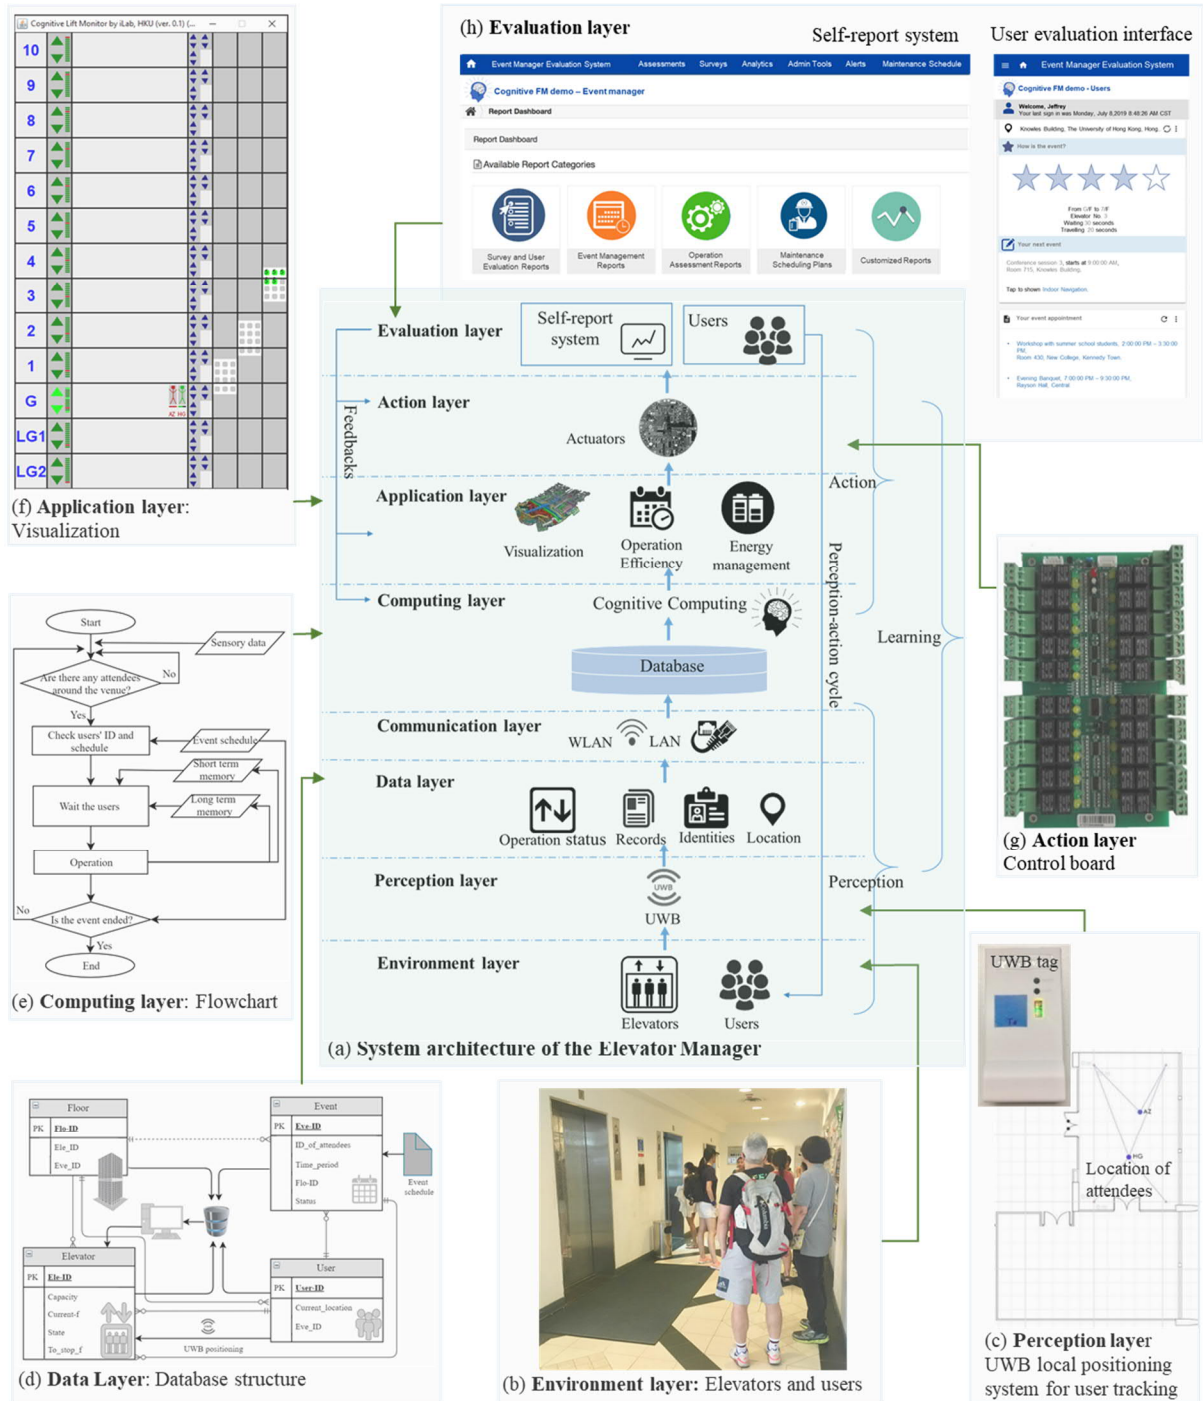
Cognitive Lift Monitor by iLab, HKU (ver. 0.1) (...

10
9
8
7
6
5
4
3
2
1
G
LG1
LG2

AZ HG

(f) Application layer: Visualization

(h) Evaluation layer

Self-report system

User evaluation interface

Event Manager Evaluation System Assessments Surveys Analytics Admin Tools Alerts Maintenance Schedule

Cognitive FM demo – Event manager

Report Dashboard

Report Dashboard

Available Report Categories

Survey and User Evaluation Reports

Event Management Reports

Operation Assessment Reports

Maintenance Scheduling Plans

Customized Reports

Event Manager Evaluation System

Cognitive FM demo - Users

Welcome, Jeffrey
Your last sign in was Monday, July 8,2019 8:48:26 AM CST

Knowles Building, The University of Hong Kong, Hong...

How is the event?

From G/F to 7/F
Elevator No. 3
Waiting 30 seconds
Travelling 20 seconds

Your next event

Conference session 3, starts at 9:00:00 AM, Room 715, Knowles Building.

Tap to shown Indoor Navigation.

Your event appointment

• Workshop with summer school students, 2:00:00 PM – 3:30:00 PM
Room 430, New College, Kennedy Town.

• Evening Banquet, 7:00:00 PM – 9:30:00 PM,
Rayson Hall, Central

Evaluation layer

Self-report system

Users

Feedbacks

Action layer

Actuators

Action

Application layer

Visualization

Operation Efficiency

Energy management

Perception-action cycle

Computing layer

Cognitive Computing

Learning

Database

Communication layer

WLAN LAN

Data layer

Operation status Records Identities Location

Perception layer

UWB

Perception

Environment layer

Elevators Users

(a) System architecture of the Elevator Manager

(g) Action layer
Control board

Start

Sensory data

Are there any attendees around the venue?

No

Yes

Check users' ID and schedule

Event schedule

Short term memory

Wait the users

Long term memory

Operation

No

Is the event ended?

Yes

End

(e) Computing layer: Flowchart

UWB tag

AZ

HG

Location of attendees

(c) Perception layer
UWB local positioning system for user tracking

Floor
PK Flo-ID
Ele_ID
Eve_ID

Event
PK Eve-ID
ID_of_attendees
Time_period
Flo-ID
Status

Event schedule

Elevator
PK Ele-ID
Capacity
Current-f
State
To_stop_f

User
PK User-ID
Current_location
Eve_ID

UWB positioning

(d) Data Layer: Database structure

(b) Environment layer: Elevators and users